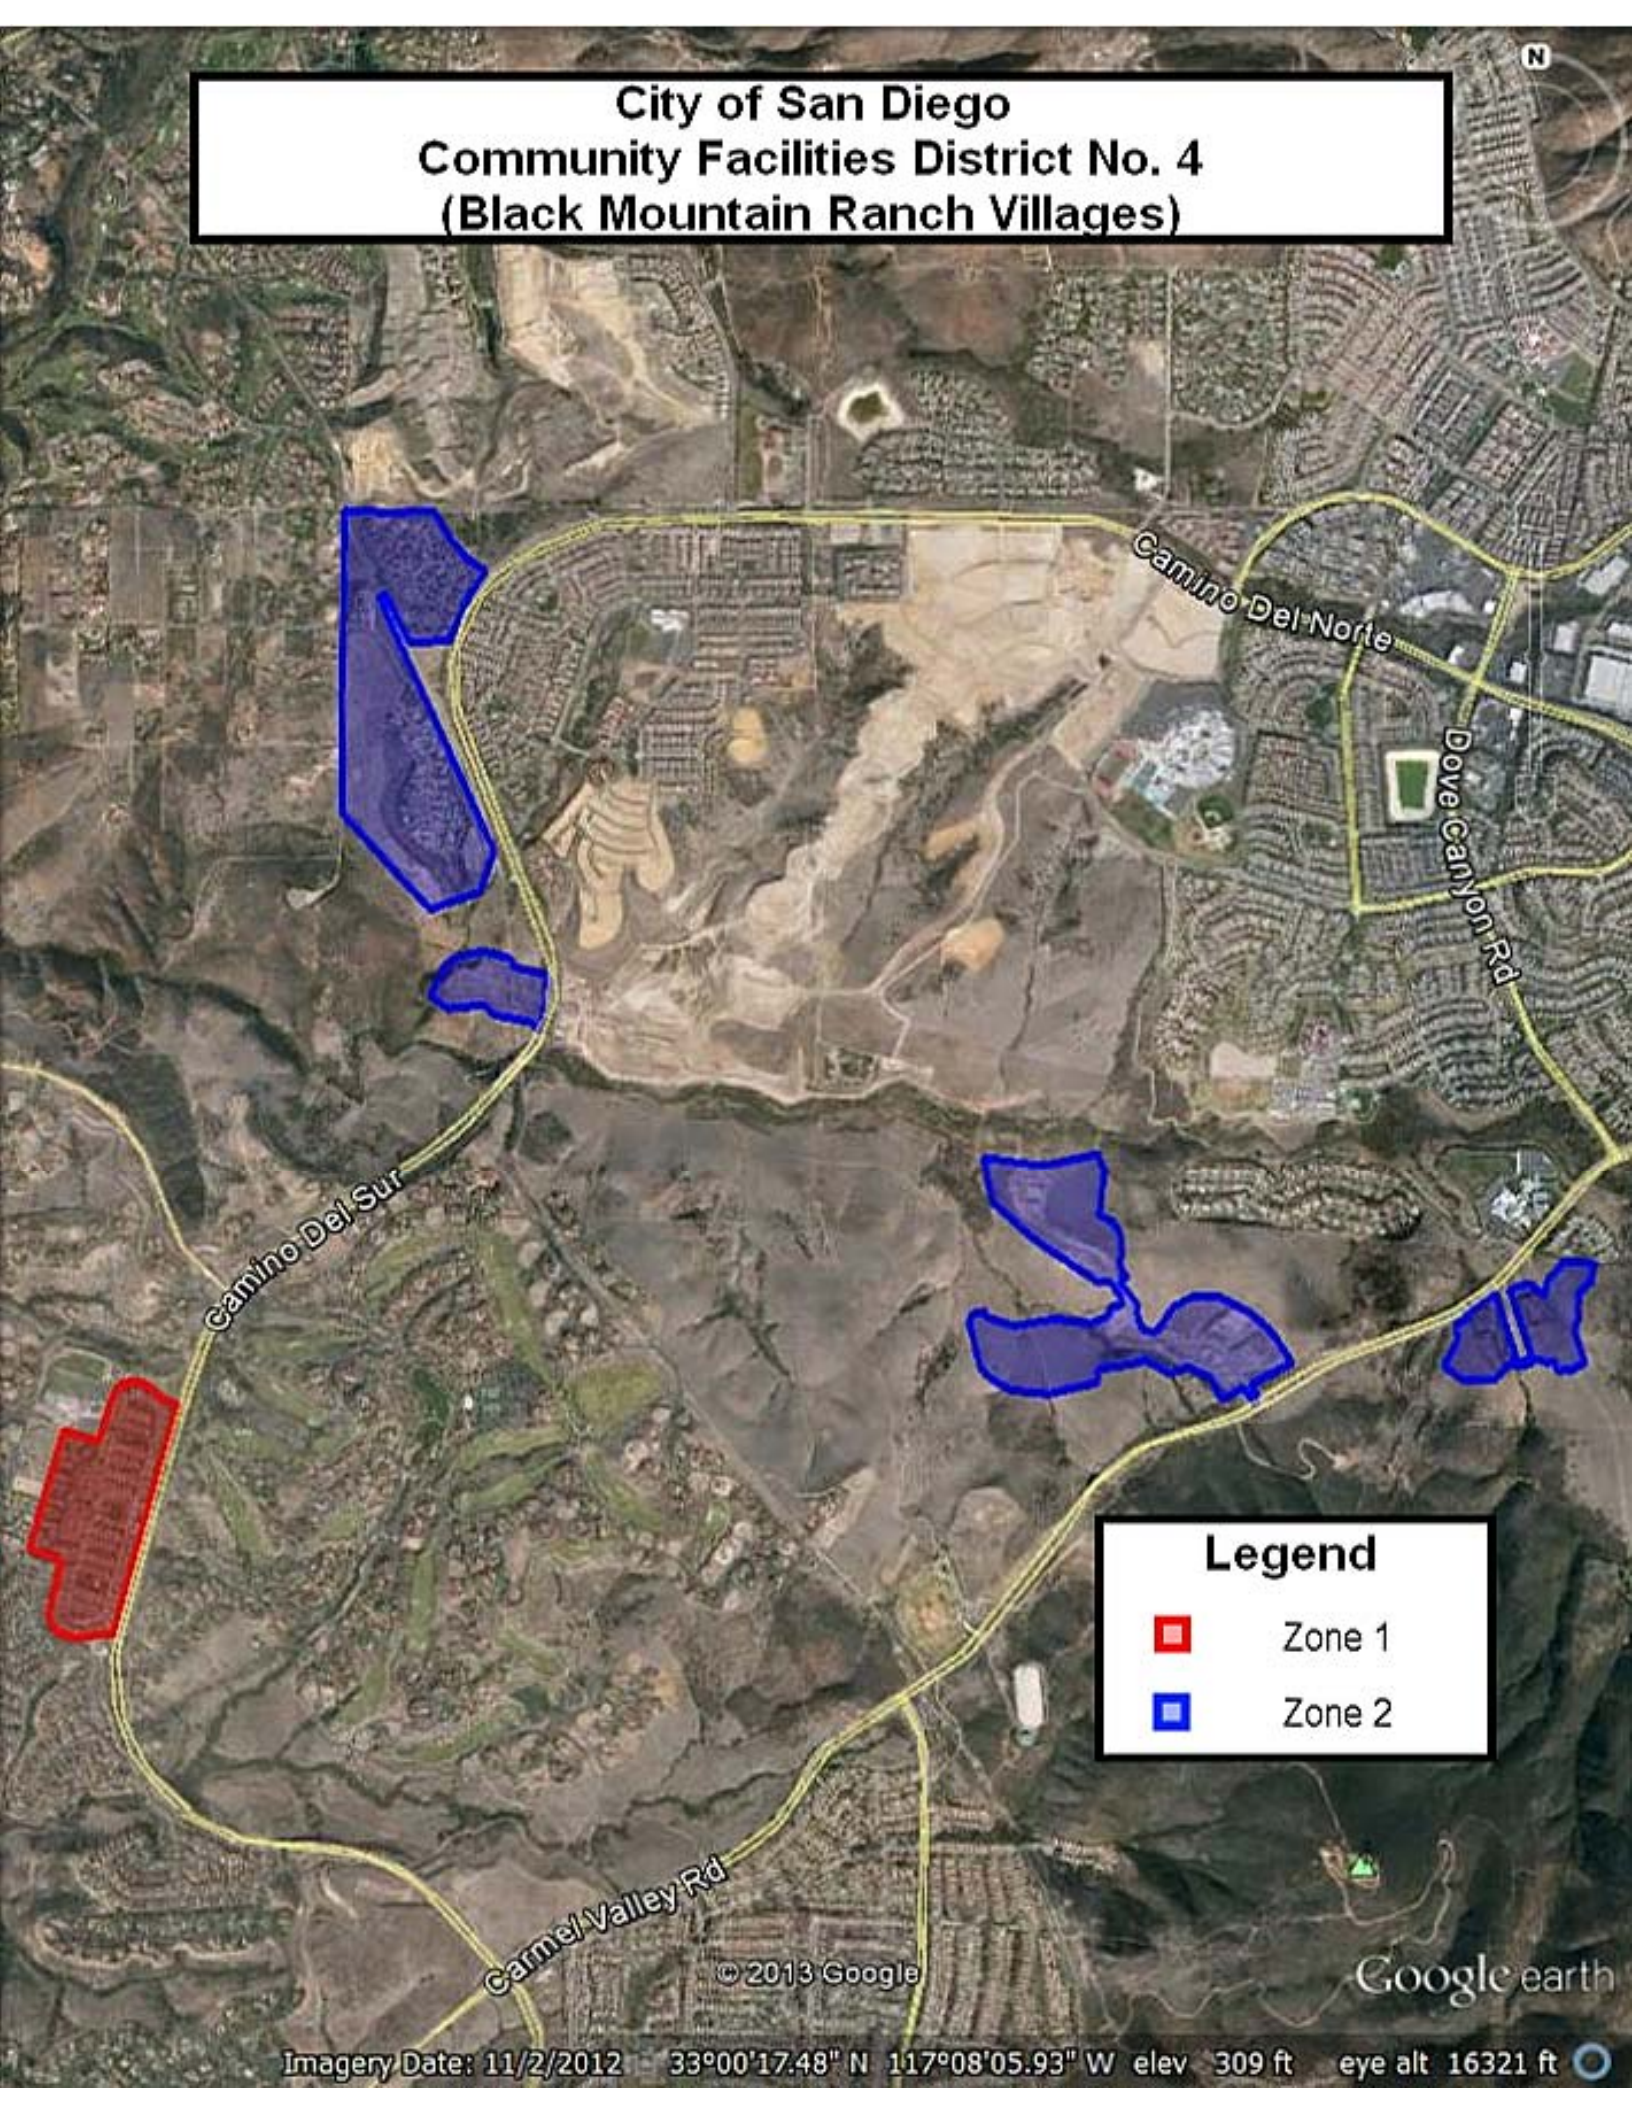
City of San Diego
Community Facilities District No. 4
(Black Mountain Ranch Villages)

N

Camino Del Norte

Dove Canyon Rd

Camino Del Sur

Carmel Valley Rd

Legend

Zone 1

Zone 2

© 2013 Google

Google earth

Imagery Date: 11/2/2012 33°00'17.48" N 117°08'05.93" W elev 309 ft eye alt 16321 ft